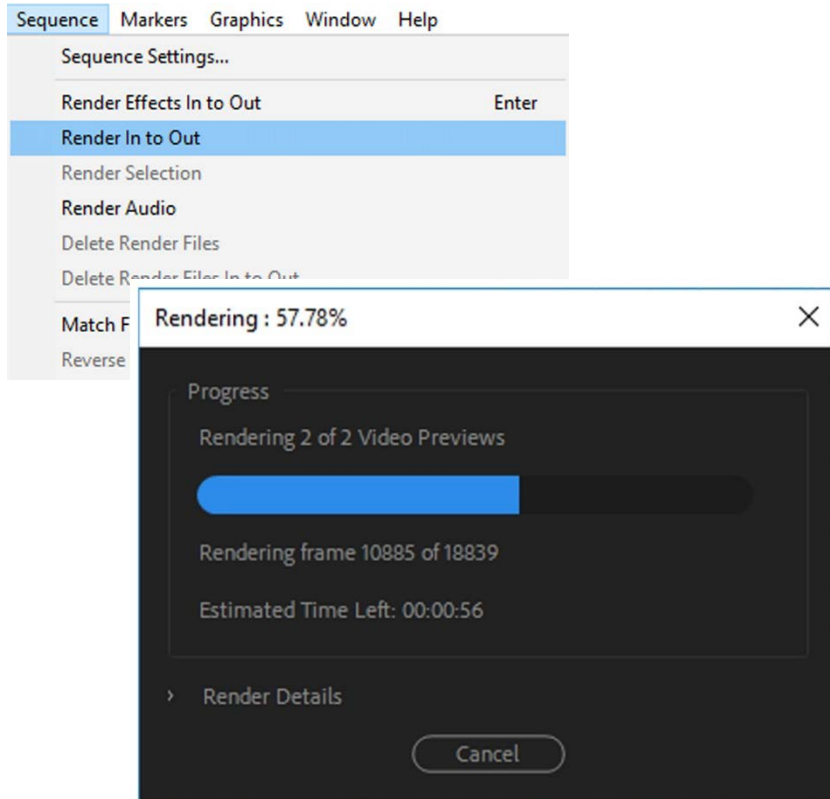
Sequence Markers Graphics Window Help

Sequence Settings...

Render Effects In to Out Enter

Render In to Out

Render Selection

Render Audio

Delete Render Files

Delete R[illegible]

Match F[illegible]

Reverse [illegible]

Rendering : 57.78%

×

Progress

Rendering 2 of 2 Video Previews

Rendering frame 10885 of 18839

Estimated Time Left: 00:00:56

› Render Details

Cancel